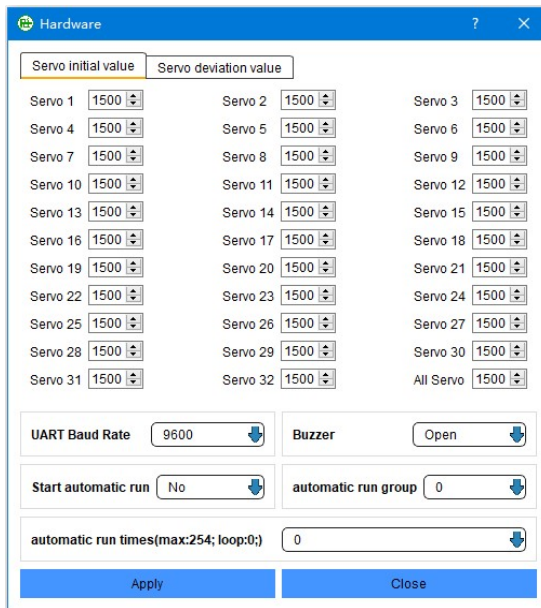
Hardware ? ×

Servo initial value | Servo deviation value

Servo 1 1500
Servo 2 1500
Servo 3 1500
Servo 4 1500
Servo 5 1500
Servo 6 1500
Servo 7 1500
Servo 8 1500
Servo 9 1500
Servo 10 1500
Servo 11 1500
Servo 12 1500
Servo 13 1500
Servo 14 1500
Servo 15 1500
Servo 16 1500
Servo 17 1500
Servo 18 1500
Servo 19 1500
Servo 20 1500
Servo 21 1500
Servo 22 1500
Servo 23 1500
Servo 24 1500
Servo 25 1500
Servo 26 1500
Servo 27 1500
Servo 28 1500
Servo 29 1500
Servo 30 1500
Servo 31 1500
Servo 32 1500
All Servo 1500

UART Baud Rate 9600
Buzzer Open

Start automatic run No
automatic run group 0

automatic run times(max:254; loop:0;) 0

Apply
Close